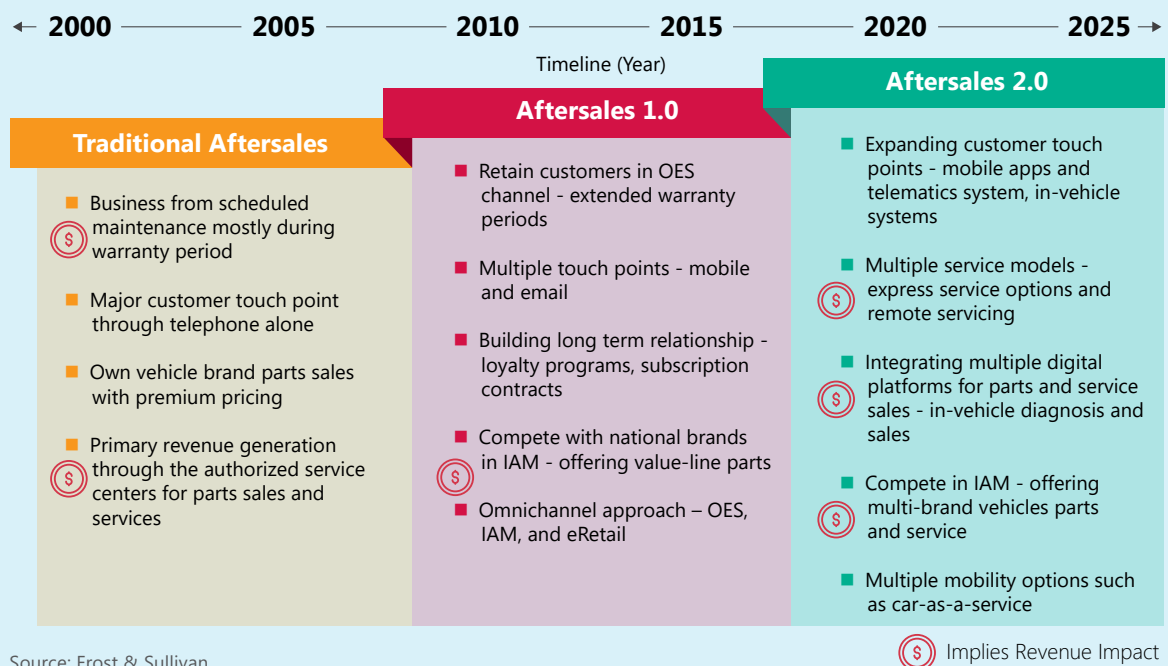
2000 2005 2010 2015 2020 2025

Timeline (Year)

Traditional Aftersales

Business from scheduled maintenance mostly during warranty period

Major customer touch point through telephone alone

Own vehicle brand parts sales with premium pricing

Primary revenue generation through the authorized service centers for parts sales and services

Aftersales 1.0

Retain customers in OES channel - extended warranty periods

Multiple touch points - mobile and email

Building long term relationship - loyalty programs, subscription contracts

Compete with national brands in IAM - offering value-line parts

Omnichannel approach – OES, IAM, and eRetail

Aftersales 2.0

Expanding customer touch points - mobile apps and telematics system, in-vehicle systems

Multiple service models - express service options and remote servicing

Integrating multiple digital platforms for parts and service sales - in-vehicle diagnosis and sales

Compete in IAM - offering multi-brand vehicles parts and service

Multiple mobility options such as car-as-a-service

$ Implies Revenue Impact

Source: Frost & Sullivan